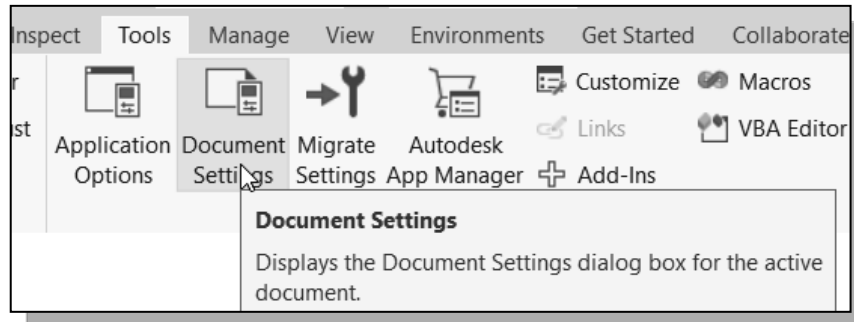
Inspect Tools Manage View Environments Get Started Collaborate

r

ist

Application Options

Document Settings

Migrate Settings

Autodesk App Manager

Customize

Links

Add-Ins

Macros

VBA Editor

**Document Settings**

Displays the Document Settings dialog box for the active document.